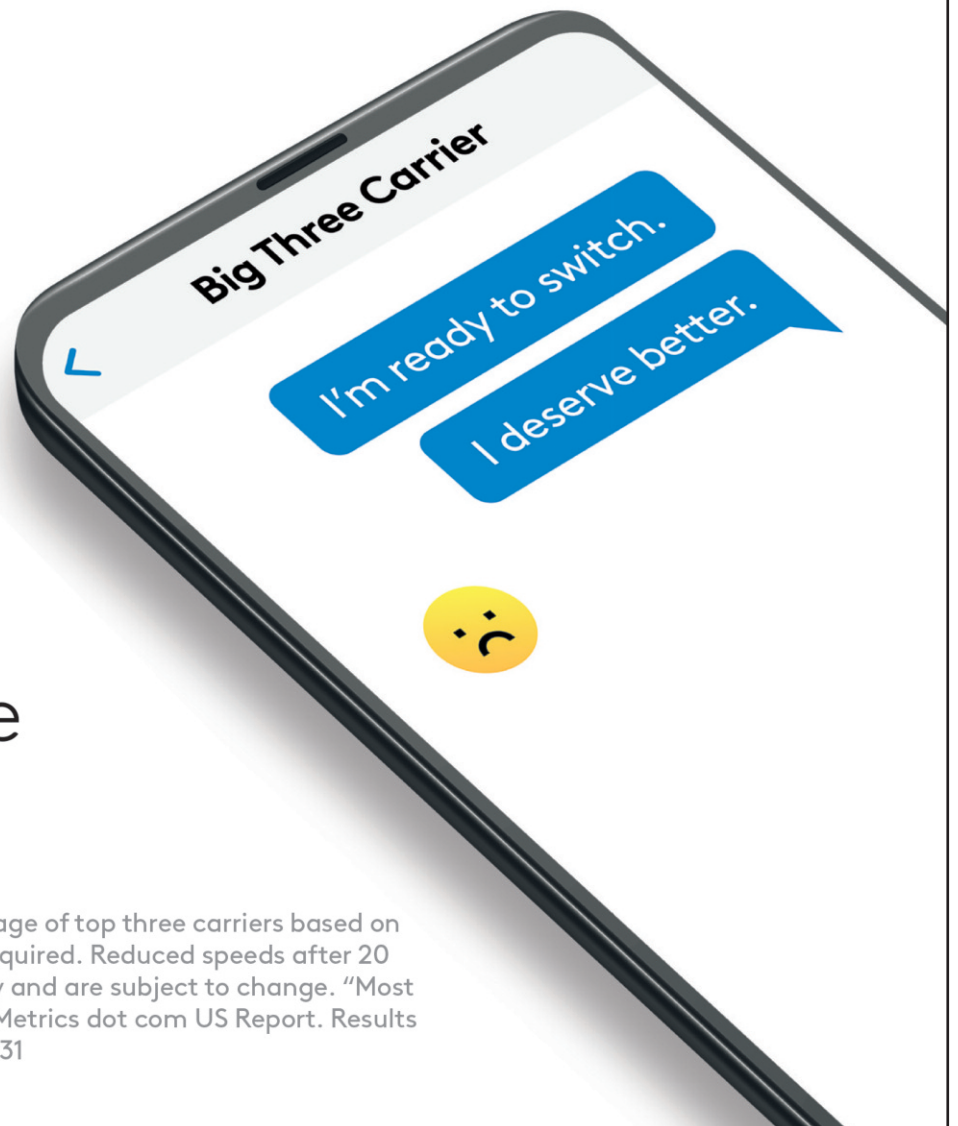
Big Three Carrier

<

I'm ready to switch.

I deserve better.

e

age of top three carriers based on
quired. Reduced speeds after 20
y and are subject to change. "Most
Metrics dot com US Report. Results
31